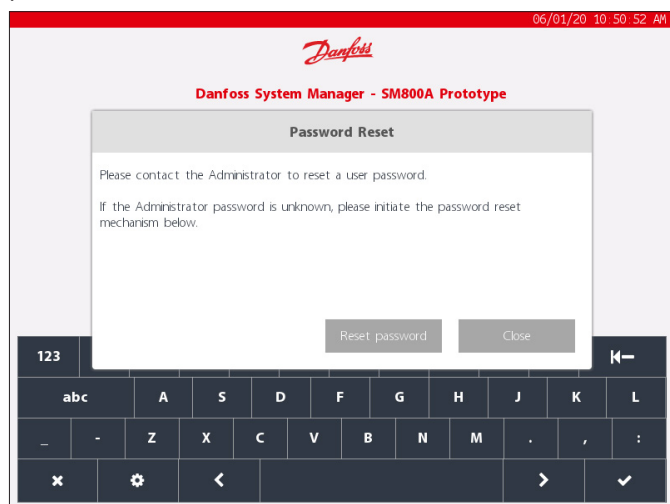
06/01/20 10:50:52 AM

Danfoss

Danfoss System Manager - SM800A Prototype

Password Reset

Please contact the Administrator to reset a user password.

If the Administrator password is unknown, please initiate the password reset mechanism below.

Reset password

Close

123

abc A S D F G H J K L

_ - Z X C V B N M . , :